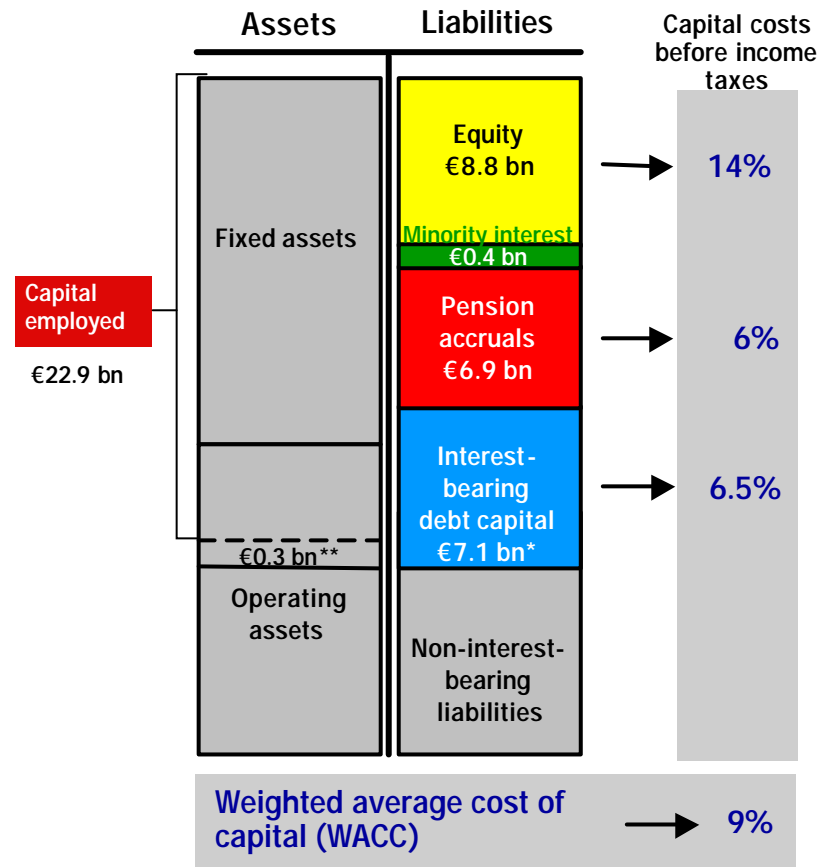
Assets

Liabilities

Capital costs before income taxes

Capital employed

€22.9 bn

Fixed assets

€0.3 bn**

Operating assets

Equity €8.8 bn

Minority interest €0.4 bn

Pension accruals €6.9 bn

Interest-bearing debt capital €7.1 bn*

Non-interest-bearing liabilities

14%

6%

6.5%

Weighted average cost of capital (WACC)

9%